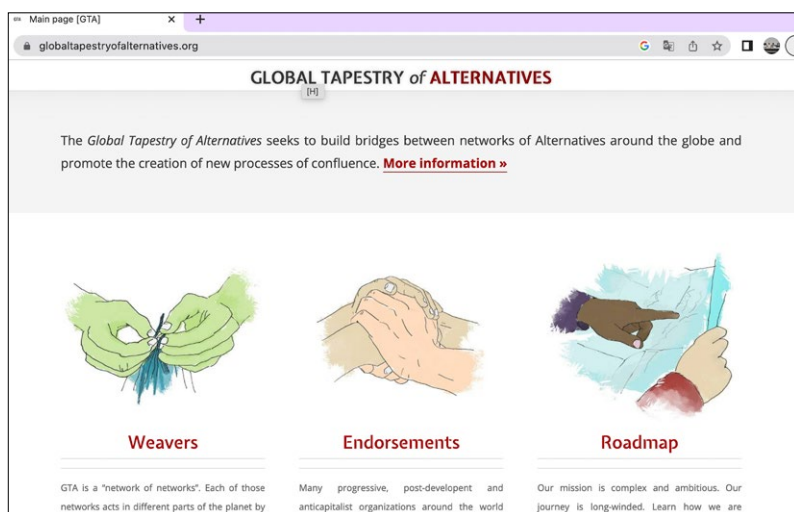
Main page [GTA]

globaltapestryofalternatives.org

GLOBAL TAPESTRY of ALTERNATIVES

[H]

The *Global Tapestry of Alternatives* seeks to build bridges between networks of Alternatives around the globe and promote the creation of new processes of confluence. More information »

Weavers

GTA is a "network of networks". Each of those networks acts in different parts of the planet by

Endorsements

Many progressive, post-developent and anticapitalist organizations around the world

Roadmap

Our mission is complex and ambitious. Our journey is long-winded. Learn how we are